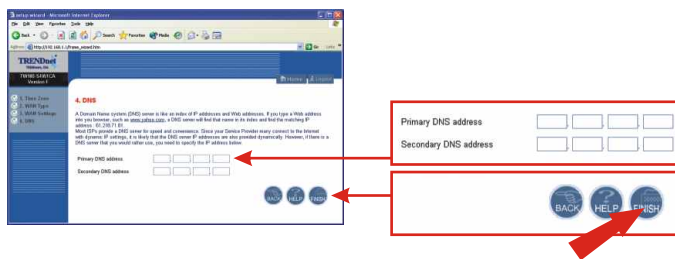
setup wizard - Microsoft Internet Explorer

File Edit View Favorites Tools Help

Back Search Favorites Media

Address http://192.168.1.1/frame_wizard.htm Go Links

TRENDnet

TW100-S4W1CA Version 1

Home Logout

1. Time Zone
2. WAN Type
3. WAN Settings
4. DNS

4. DNS

A Domain Name system (DNS) server is like an index of IP addresses and Web addresses. If you type a Web address into your browser, such as www.yahoo.com, a DNS server will find that name in its index and find the matching IP address : 67.218.71.91.
Most ISPs provide a DNS server for speed and convenience. Since your Service Provider many connect to the Internet with dynamic IP settings, it is likely that the DNS server IP addresses are also provided dynamically. However, if there is a DNS server that you would rather use, you need to specify the IP address below.

Primary DNS address
Secondary DNS address

BACK HELP FINISH

Primary DNS address
Secondary DNS address

BACK HELP FINISH